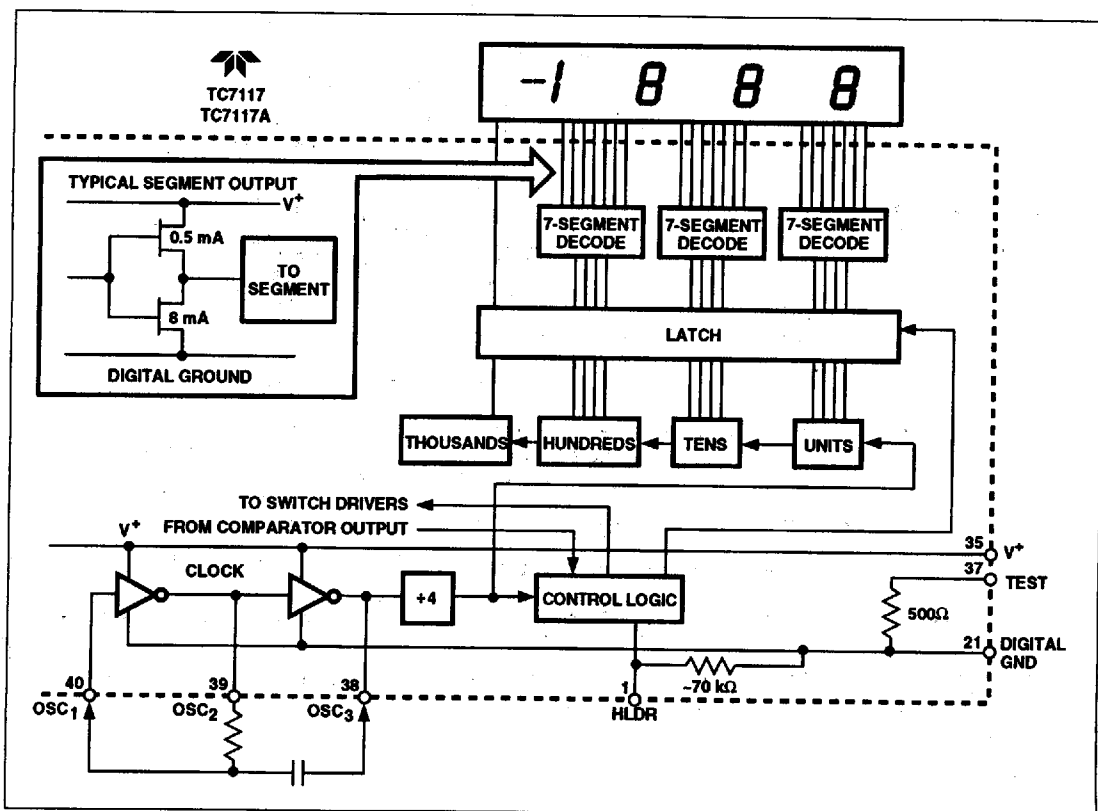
TC7117
TC7117A

-1 8 8 8

TYPICAL SEGMENT OUTPUT
$V^+$
0.5 mA
TO SEGMENT
8 mA
DIGITAL GROUND

7-SEGMENT DECODE
7-SEGMENT DECODE
7-SEGMENT DECODE

LATCH

THOUSANDS
HUNDREDS
TENS
UNITS

TO SWITCH DRIVERS
FROM COMPARATOR OUTPUT
$V^+$
CLOCK
÷4
CONTROL LOGIC

35 $V^+$
37 TEST
500Ω
21 DIGITAL GND
~70 kΩ

40 $OSC_1$
39 $OSC_2$
38 $OSC_3$
1 HLDR